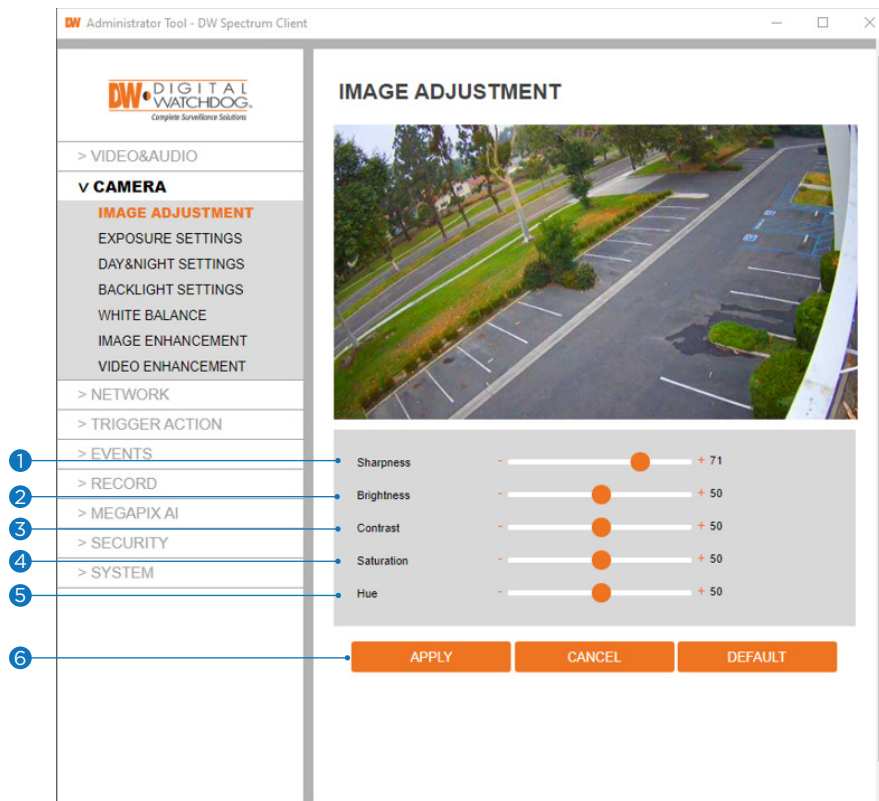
DW Administrator Tool - DW Spectrum Client

DW DIGITAL WATCHDOG
Complete Surveillance Solutions

> VIDEO&AUDIO
V CAMERA
IMAGE ADJUSTMENT
EXPOSURE SETTINGS
DAY&NIGHT SETTINGS
BACKLIGHT SETTINGS
WHITE BALANCE
IMAGE ENHANCEMENT
VIDEO ENHANCEMENT
> NETWORK
> TRIGGER ACTION
> EVENTS
> RECORD
> MEGAPIX AI
> SECURITY
> SYSTEM

IMAGE ADJUSTMENT

1 Sharpness - + 71
2 Brightness - + 50
3 Contrast - + 50
4 Saturation - + 50
5 Hue - + 50

6 APPLY CANCEL DEFAULT